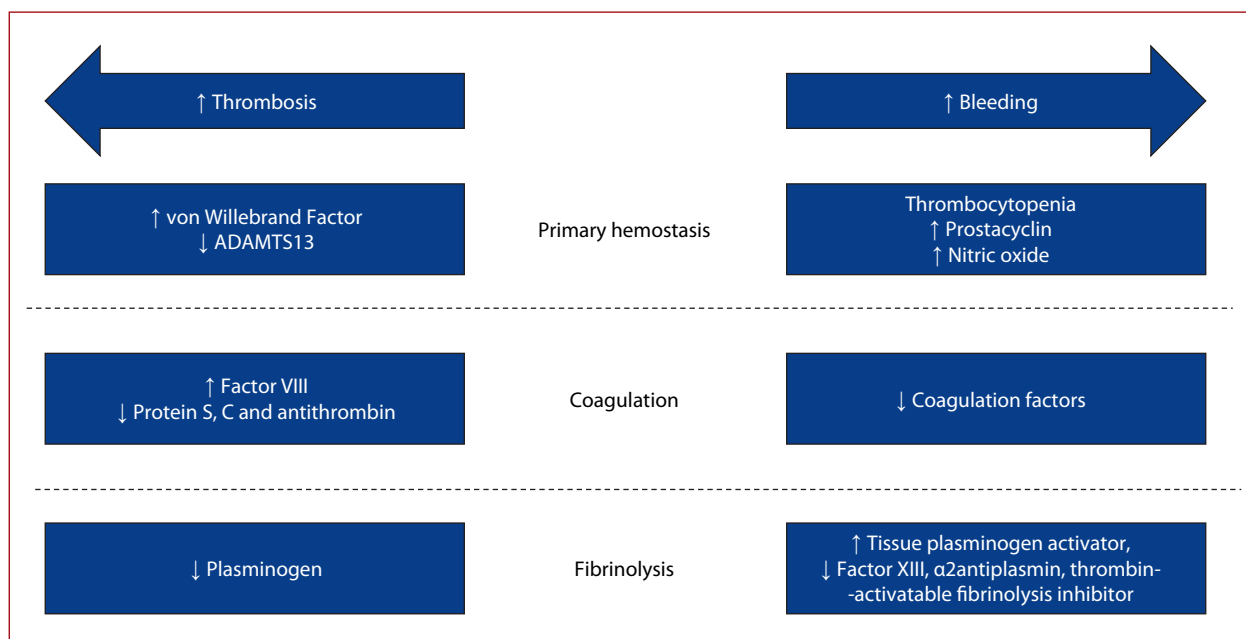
↑ Thrombosis

↑ Bleeding

↑ von Willebrand Factor
↓ ADAMTS13

Primary hemostasis

Thrombocytopenia
↑ Prostacyclin
↑ Nitric oxide

↑ Factor VIII
↓ Protein S, C and antithrombin

Coagulation

↓ Coagulation factors

↓ Plasminogen

Fibrinolysis

↑ Tissue plasminogen activator,
↓ Factor XIII, α2antiplasmin, thrombin--activatable fibrinolysis inhibitor